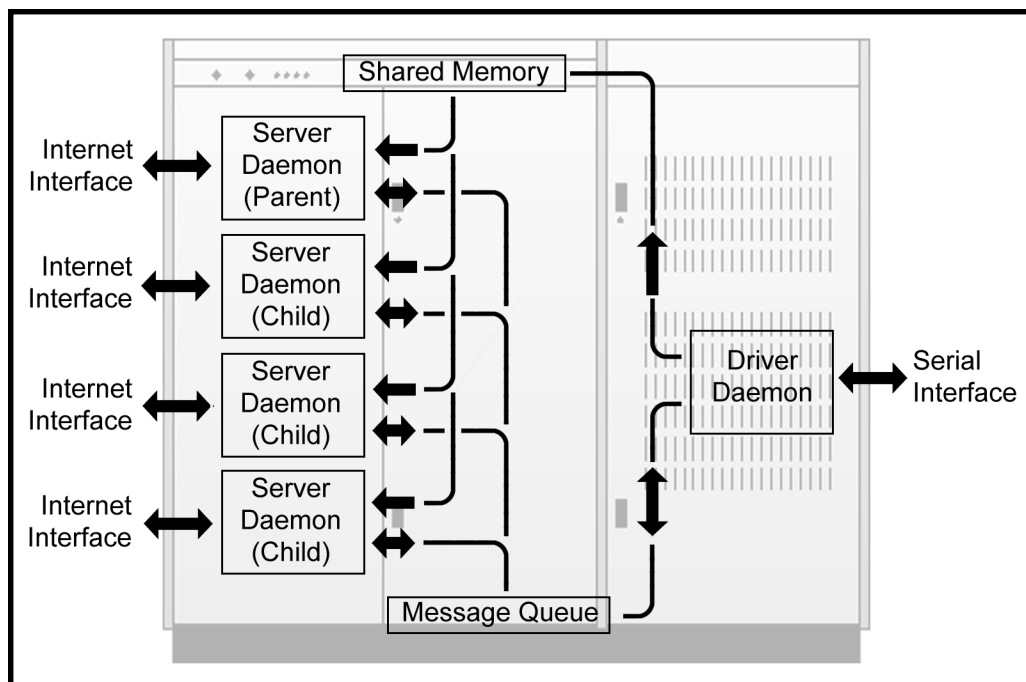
Shared Memory

Internet Interface

Server Daemon (Parent)

Internet Interface

Server Daemon (Child)

Internet Interface

Server Daemon (Child)

Internet Interface

Server Daemon (Child)

Driver Daemon

Serial Interface

Message Queue